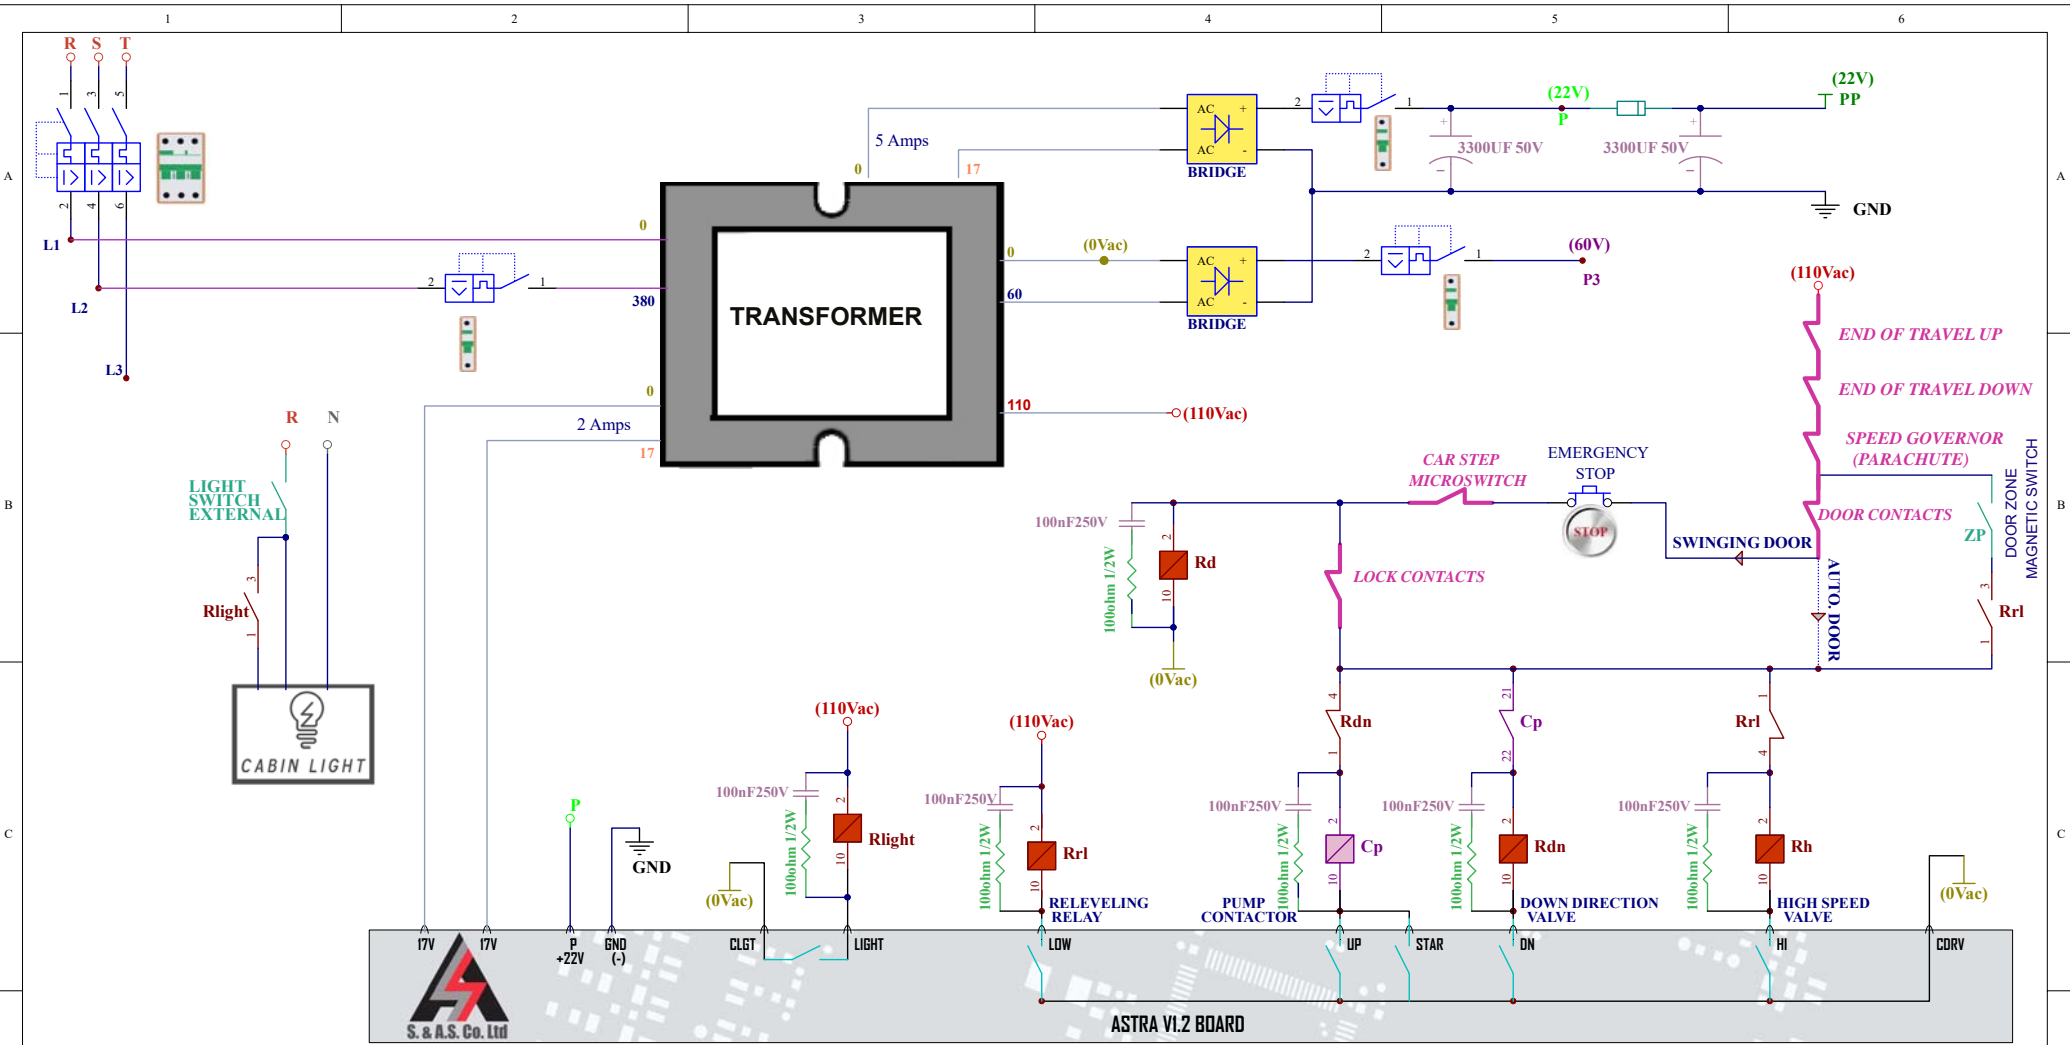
1 2 3 4 5 6

A B C

R S T

1 3 5

2 4 6

L1

L2

L3

0

380

0

TRANSFORMER

5 Amps

0 17

0

60

(0Vac)

110

(110Vac)

2 Amps

17

AC + AC -

BRIDGE

AC + AC -

BRIDGE

2 1

(22V)

P

3300UF 50V

3300UF 50V

(22V)

PP

GND

2 1

(60V)

P3

(110Vac)

END OF TRAVEL UP

END OF TRAVEL DOWN

SPEED GOVERNOR (PARACHUTE)

DOOR CONTACTS

DOOR ZONE MAGNETIC SWITCH

ZP

3

Rrl

1

CAR STEP MICROSWITCH

EMERGENCY STOP

STOP

SWINGING DOOR

AUTO. DOOR

LOCK CONTACTS

100nF250V

100ohm 1/2W

2

Rd

10

(0Vac)

R N

LIGHT SWITCH EXTERNAL

3

Rlight

1

CABIN LIGHT

4

Rdn

1

21

Cp

22

1

Rrl

4

(110Vac)

100nF250V

100ohm 1/2W

2

Rlight

10

(110Vac)

100nF250V

100ohm 1/2W

2

Rrl

10

RELEVELING RELAY

100nF250V

100ohm 1/2W

2

Cp

10

PUMP CONTACTOR

100nF250V

100ohm 1/2W

2

Rdn

10

DOWN DIRECTION VALVE

100nF250V

100ohm 1/2W

2

Rh

10

HIGH SPEED VALVE

P

GND

(0Vac)

(0Vac)

17V 17V P +22V GND (-) CLGT LIGHT LOW UP STAR DN HI CDRV

S. & A.S. Co. Ltd

ASTRA V1.2 BOARD